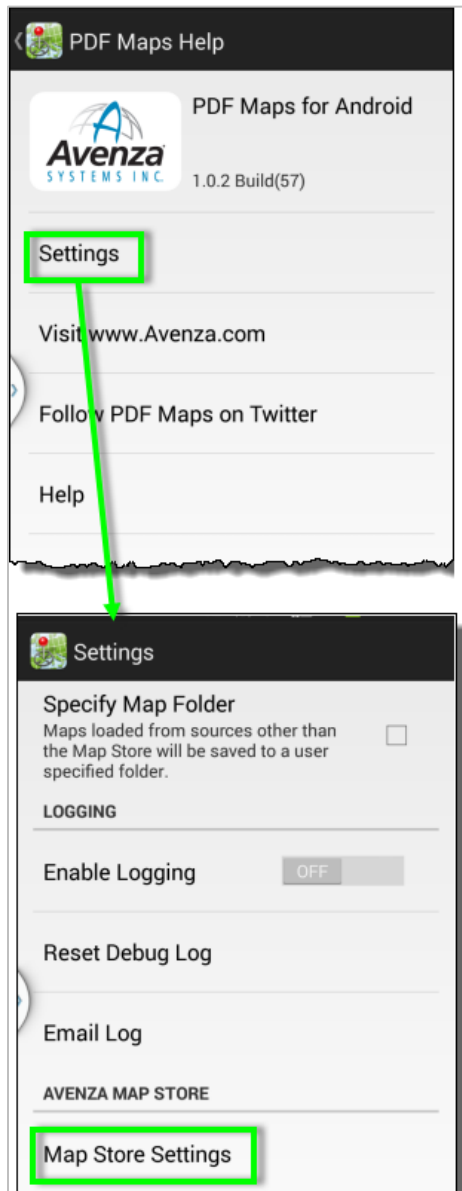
PDF Maps Help

Avenza
SYSTEMS INC.

PDF Maps for Android

1.0.2 Build(57)

Settings

Visit www.Avenza.com

Follow PDF Maps on Twitter

Help

Settings

Specify Map Folder
Maps loaded from sources other than the Map Store will be saved to a user specified folder.

LOGGING

Enable Logging OFF

Reset Debug Log

Email Log

AVENZA MAP STORE

Map Store Settings